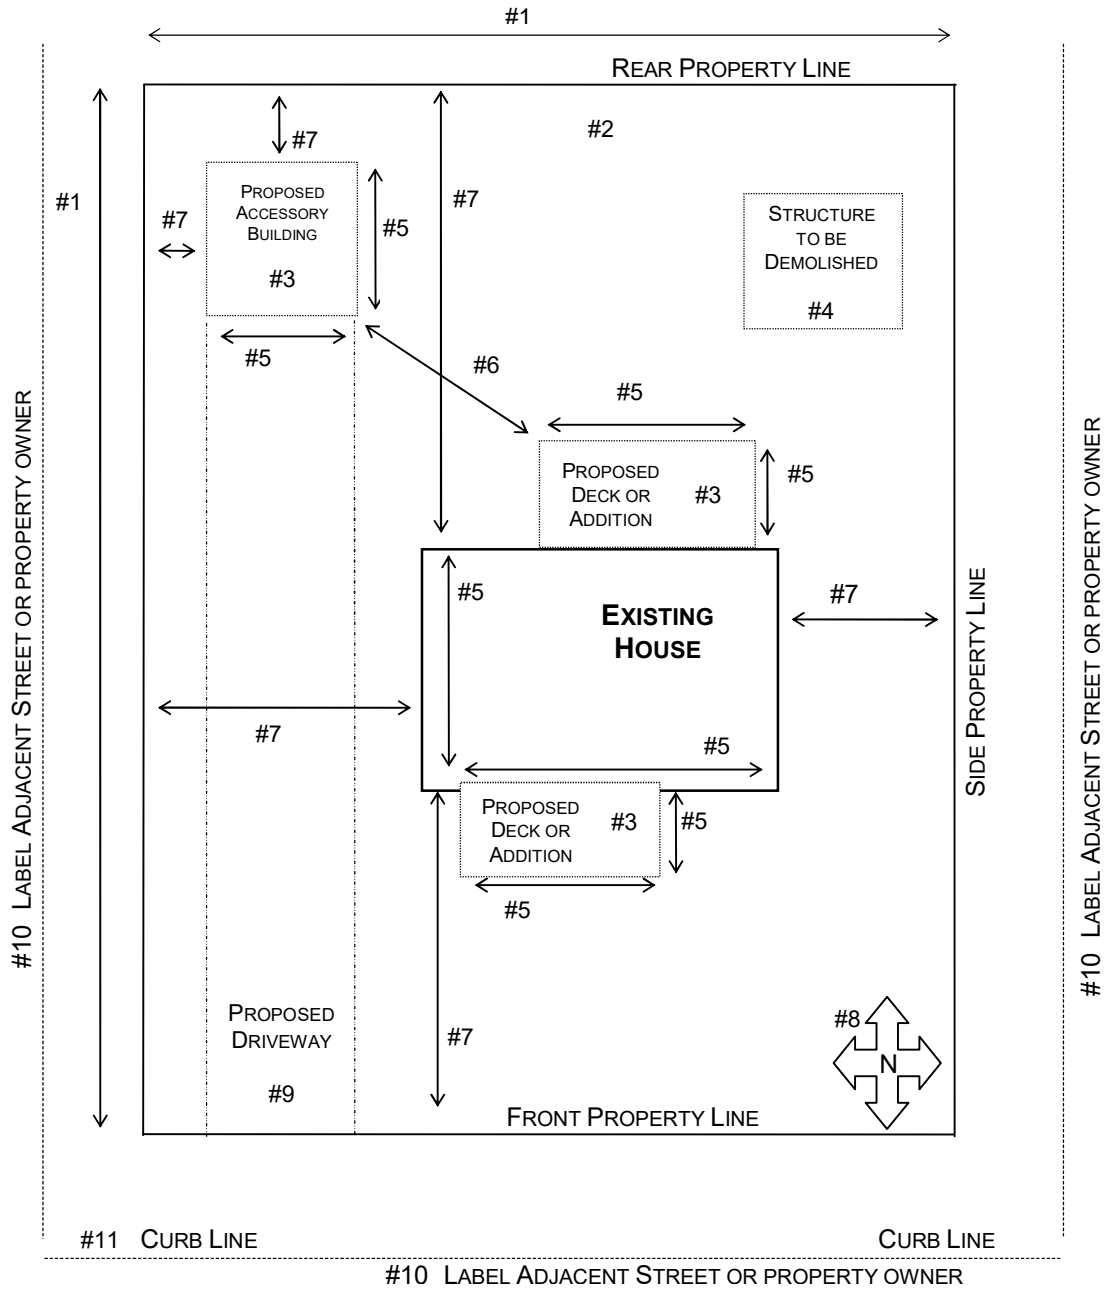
#1

Rear Property Line

#1

#7

#2

#7

Proposed Accessory Building

#7

#5

Structure to be Demolished

#3

#4

#5

#6

#5

Proposed Deck or Addition

#3

#5

#5

Existing House

#7

#7

#5

Proposed Deck or Addition

#3

#5

#5

Proposed Driveway

#7

#8

N

#9

Front Property Line

#10 Label Adjacent Street or property owner

Side Property Line

#10 Label Adjacent Street or property owner

#11 Curb Line

Curb Line

#10 Label Adjacent Street or property owner